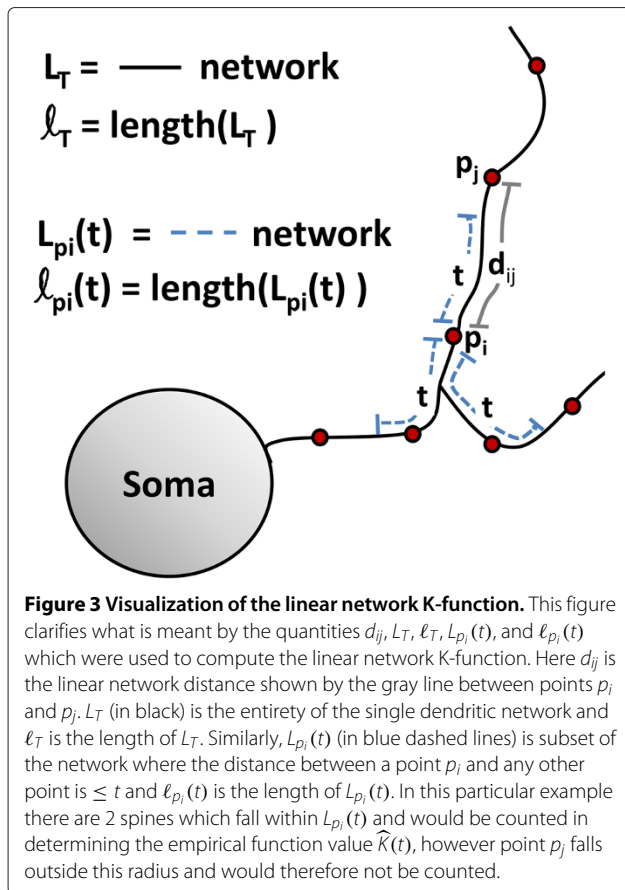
$L_T$ = —— network
$\ell_T$ = length($L_T$ )

$L_{pi}(t)$ = - - - network
$\ell_{pi}(t)$ = length($L_{pi}(t)$ )

$p_j$

$d_{ij}$

t

$p_i$

t

t

Soma

**Figure 3 Visualization of the linear network K-function.** This figure clarifies what is meant by the quantities $d_{ij}$, $L_T$, $\ell_T$, $L_{p_i}(t)$, and $\ell_{p_i}(t)$ which were used to compute the linear network K-function. Here $d_{ij}$ is the linear network distance shown by the gray line between points $p_i$ and $p_j$. $L_T$ (in black) is the entirety of the single dendritic network and $\ell_T$ is the length of $L_T$. Similarly, $L_{p_i}(t)$ (in blue dashed lines) is subset of the network where the distance between a point $p_i$ and any other point is $\leq t$ and $\ell_{p_i}(t)$ is the length of $L_{p_i}(t)$. In this particular example there are 2 spines which fall within $L_{p_i}(t)$ and would be counted in determining the empirical function value $\widehat{K}(t)$, however point $p_j$ falls outside this radius and would therefore not be counted.